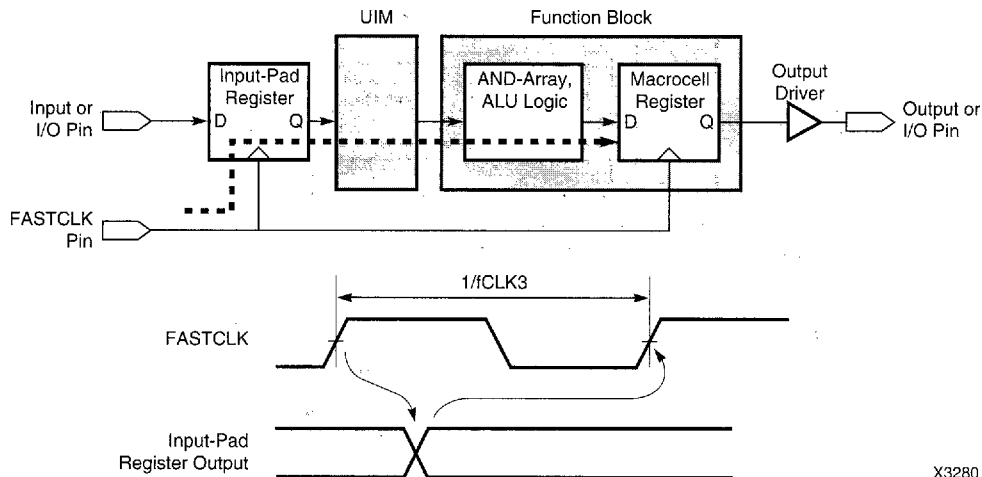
UIM

Function Block

Input-Pad Register

D

Q

AND-Array, ALU Logic

Macrocell Register

D

Q

Output Driver

Input or I/O Pin

Output or I/O Pin

FASTCLK Pin

1/fCLK3

FASTCLK

Input-Pad Register Output

X3280